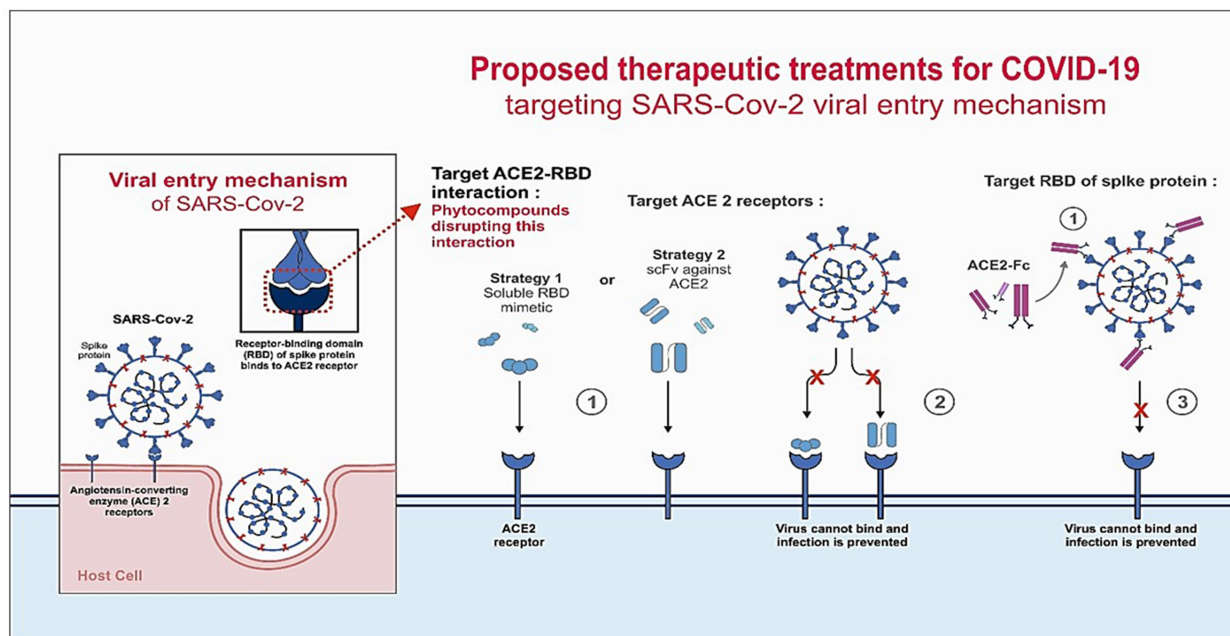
Proposed therapeutic treatments for COVID-19
targeting SARS-Cov-2 viral entry mechanism

Viral entry mechanism
of SARS-Cov-2

SARS-Cov-2

Spike protein

Receptor-binding domain (RBD) of spike protein binds to ACE2 receptor

Angiotensin-converting enzyme (ACE) 2 receptors

Host Cell

Target ACE2-RBD interaction :
Phytocompounds disrupting this interaction

Target ACE 2 receptors :

Strategy 1
Soluble RBD mimetic

or

Strategy 2
scFv against ACE2

1

2

ACE2 receptor

Virus cannot bind and infection is prevented

Target RBD of spike protein :

1

ACE2-Fc

3

Virus cannot bind and infection is prevented